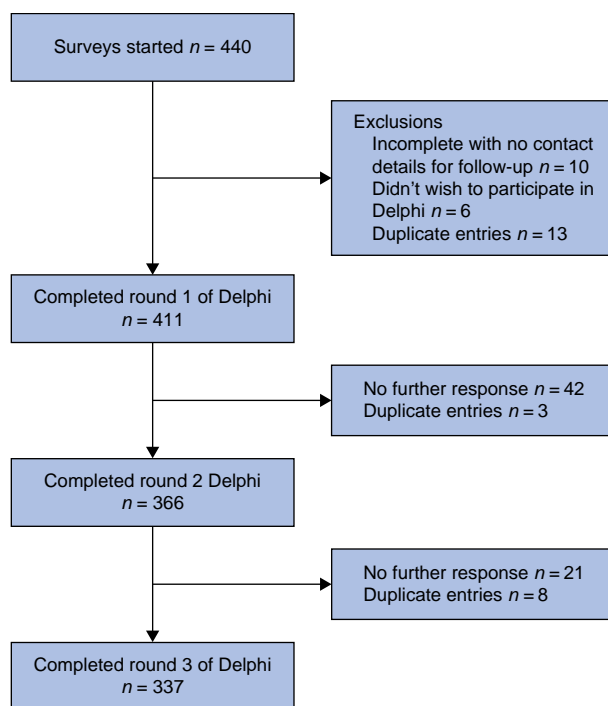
Surveys started $n = 440$

Exclusions
Incomplete with no contact details for follow-up $n = 10$
Didn't wish to participate in Delphi $n = 6$
Duplicate entries $n = 13$

Completed round 1 of Delphi
$n = 411$

No further response $n = 42$
Duplicate entries $n = 3$

Completed round 2 Delphi
$n = 366$

No further response $n = 21$
Duplicate entries $n = 8$

Completed round 3 of Delphi
$n = 337$